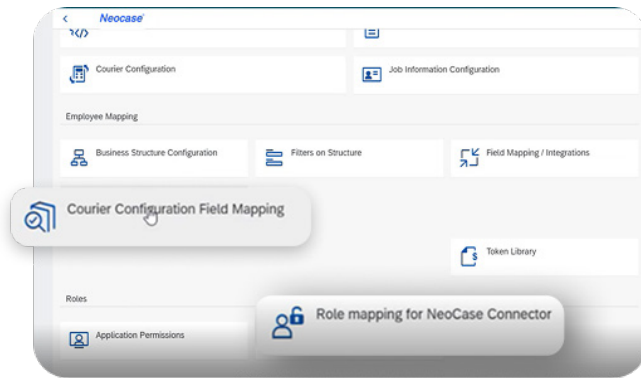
Neocase

Courier Configuration

Job Information Configuration

Employee Mapping

Business Structure Configuration

Filters on Structure

Field Mapping / Integrations

Courier Configuration Field Mapping

Token Library

Roles

Role mapping for NeoCase Connector

Application Permissions